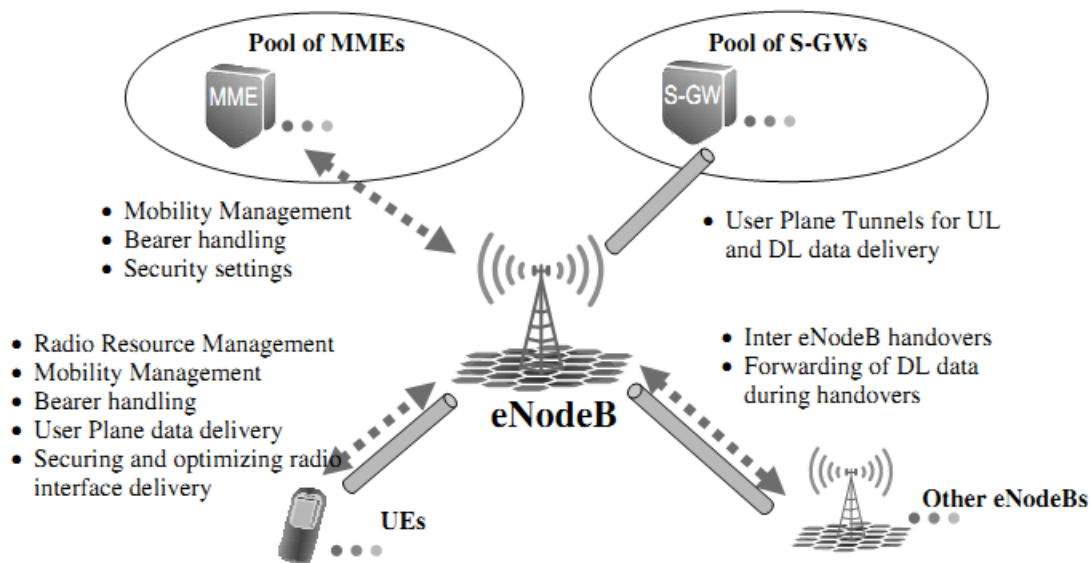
Pool of MMEs

MME

Pool of S-GWs

S-GW

• Mobility Management
• Bearer handling
• Security settings

• User Plane Tunnels for UL and DL data delivery

• Radio Resource Management
• Mobility Management
• Bearer handling
• User Plane data delivery
• Securing and optimizing radio interface delivery

• Inter eNodeB handovers
• Forwarding of DL data during handovers

eNodeB

UEs

Other eNodeBs